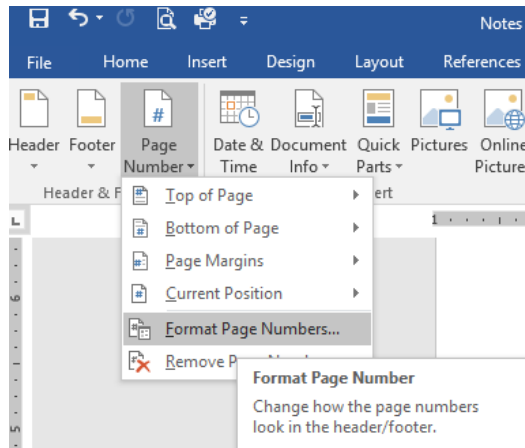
Notes

File Home Insert Design Layout References

Header Footer Page Number Date & Time Document Info Quick Parts Pictures Online Pictures

Header & F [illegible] ert

Top of Page
Bottom of Page
Page Margins
Current Position
Format Page Numbers...
Remove P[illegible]

Format Page Number

Change how the page numbers look in the header/footer.